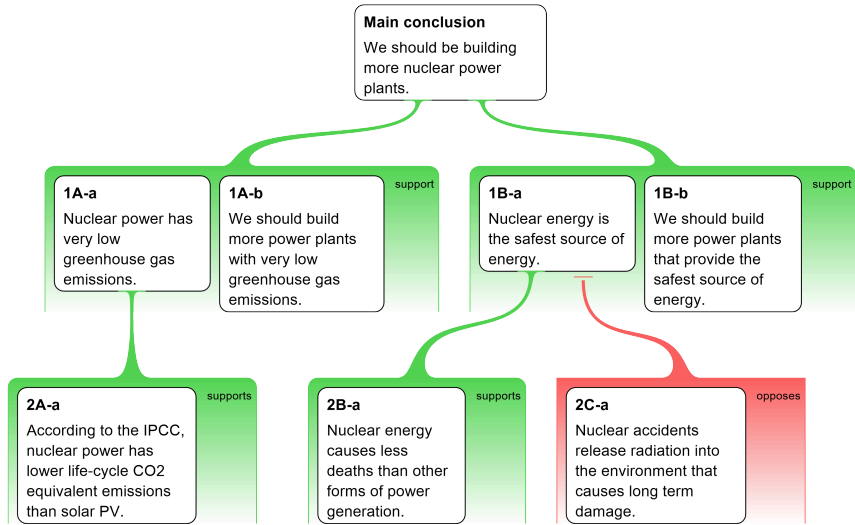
**Main conclusion**
We should be building more nuclear power plants.

support

**1A-a**
Nuclear power has very low greenhouse gas emissions.

**1A-b**
We should build more power plants with very low greenhouse gas emissions.

support

**1B-a**
Nuclear energy is the safest source of energy.

**1B-b**
We should build more power plants that provide the safest source of energy.

supports

**2A-a**
According to the IPCC, nuclear power has lower life-cycle CO2 equivalent emissions than solar PV.

supports

**2B-a**
Nuclear energy causes less deaths than other forms of power generation.

opposes

**2C-a**
Nuclear accidents release radiation into the environment that causes long term damage.